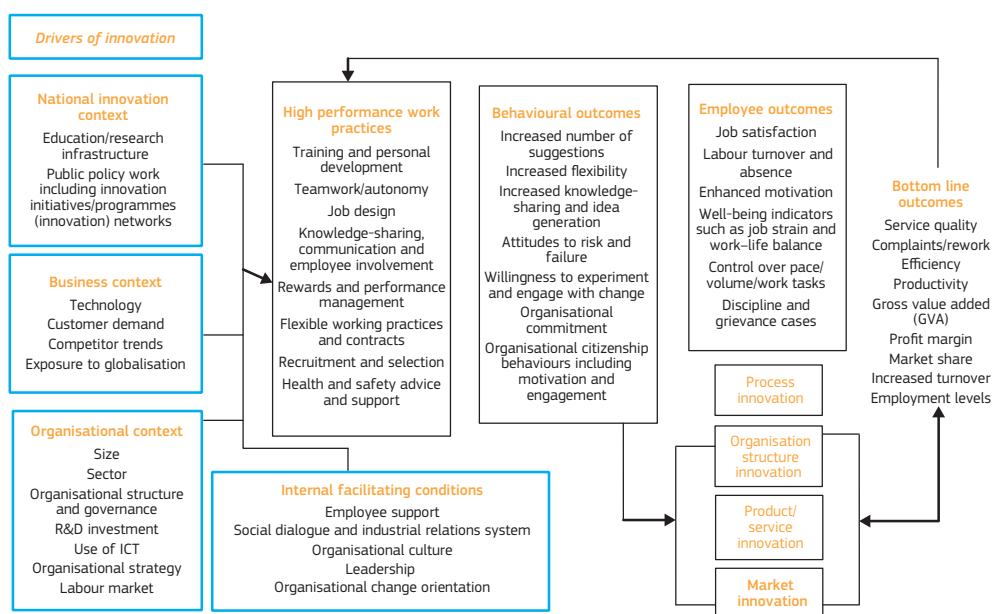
Drivers of innovation

National innovation context
Education/research infrastructure
Public policy work including innovation initiatives/programmes (innovation) networks

Business context
Technology
Customer demand
Competitor trends
Exposure to globalisation

Organisational context
Size
Sector
Organisational structure and governance
R&D investment
Use of ICT
Organisational strategy
Labour market

High performance work practices
Training and personal development
Teamwork/autonomy
Job design
Knowledge-sharing, communication and employee involvement
Rewards and performance management
Flexible working practices and contracts
Recruitment and selection
Health and safety advice and support

Internal facilitating conditions
Employee support
Social dialogue and industrial relations system
Organisational culture
Leadership
Organisational change orientation

Behavioural outcomes
Increased number of suggestions
Increased flexibility
Increased knowledge-sharing and idea generation
Attitudes to risk and failure
Willingness to experiment and engage with change
Organisational commitment
Organisational citizenship behaviours including motivation and engagement

Employee outcomes
Job satisfaction
Labour turnover and absence
Enhanced motivation
Well-being indicators such as job strain and work–life balance
Control over pace/ volume/work tasks
Discipline and grievance cases

Process innovation

Organisation structure innovation

Product/ service innovation

Market innovation

Bottom line outcomes
Service quality
Complaints/rework
Efficiency
Productivity
Gross value added (GVA)
Profit margin
Market share
Increased turnover
Employment levels